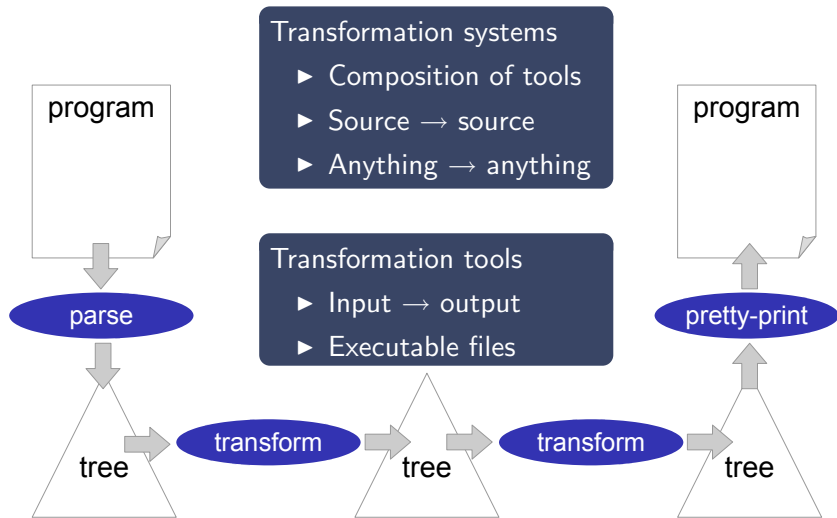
Transformation systems
► Composition of tools
► Source → source
► Anything → anything

program

program

parse

pretty-print

Transformation tools
► Input → output
► Executable files

tree

transform

tree

transform

tree